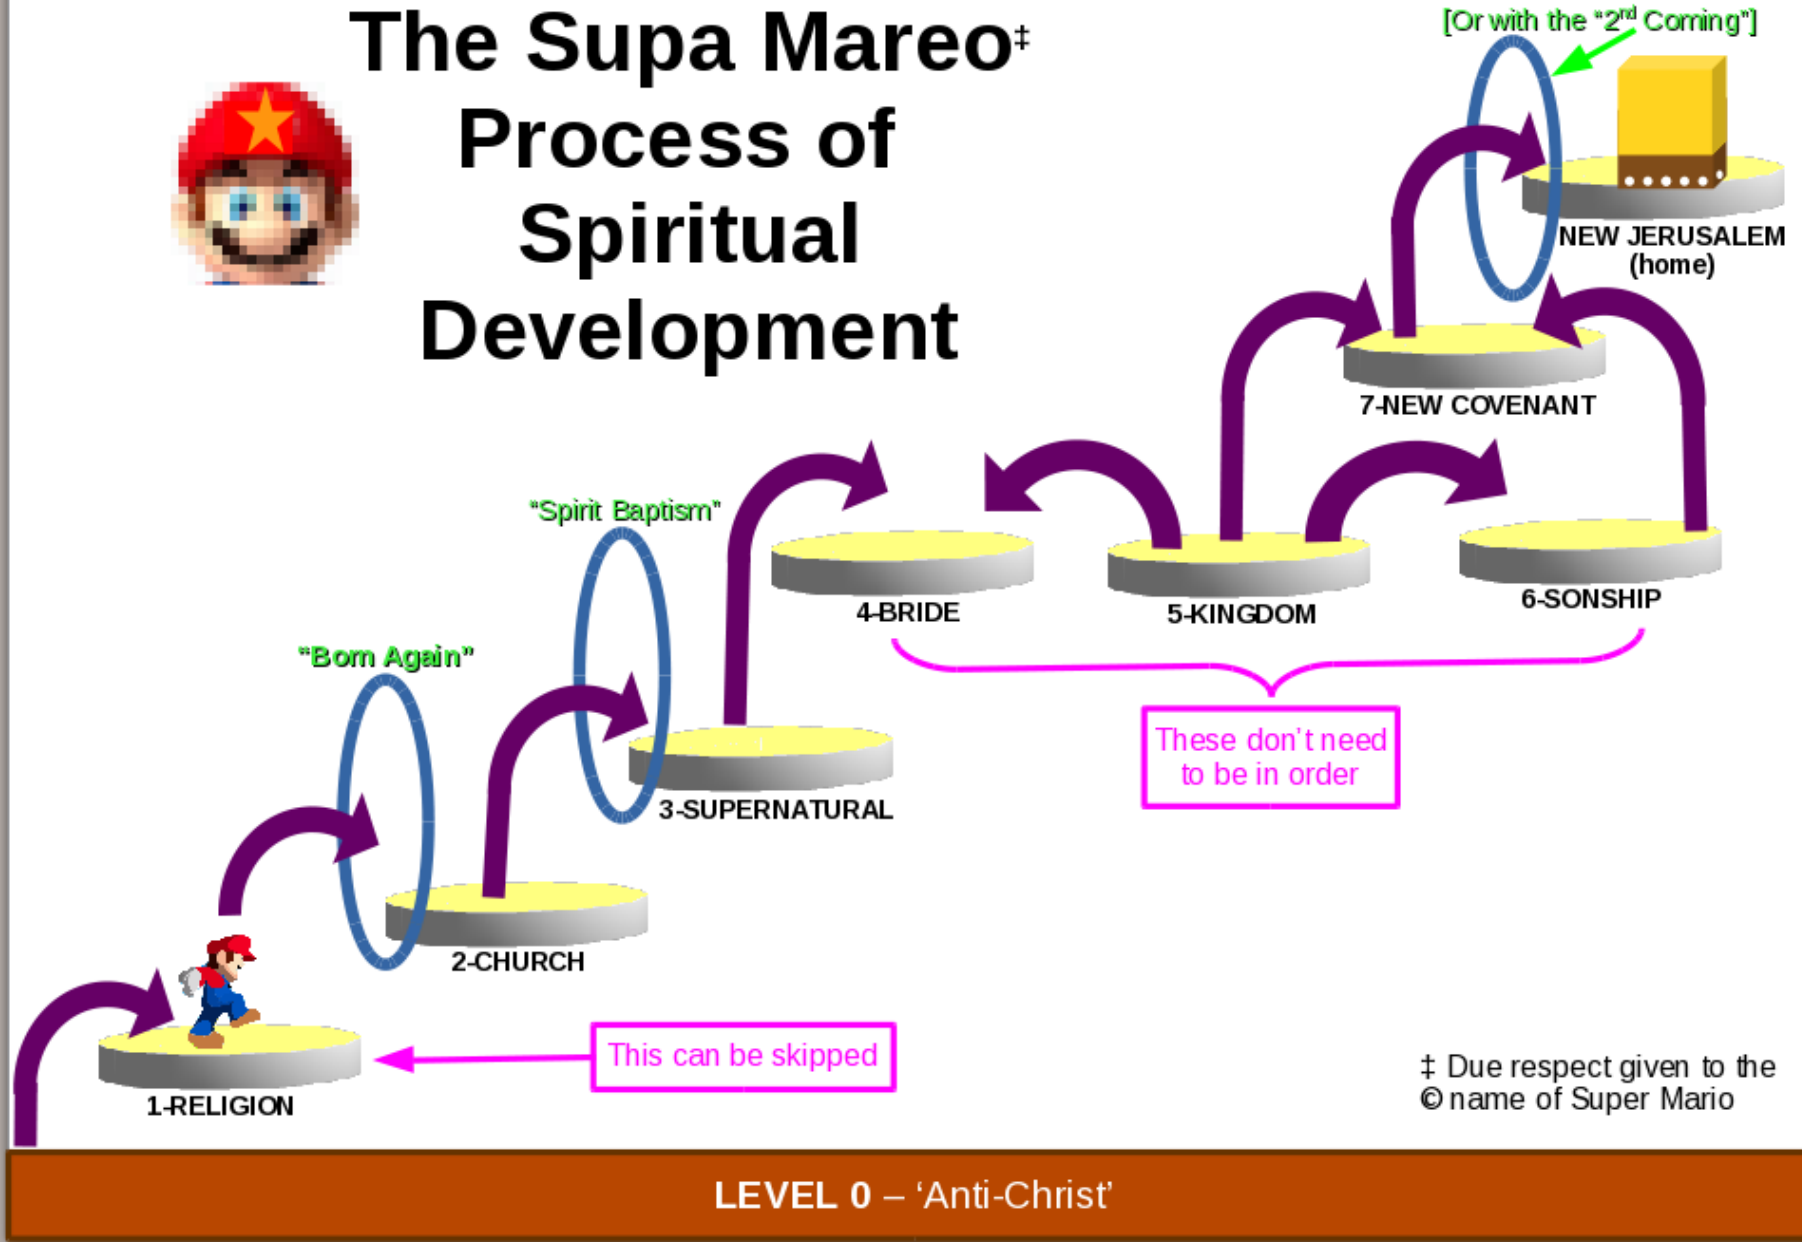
The Supa Mareo‡ Process of Spiritual Development

[Or with the "2$^{nd}$ Coming"]

NEW JERUSALEM (home)

7-NEW COVENANT

"Spirit Baptism"

4-BRIDE

5-KINGDOM

6-SONSHIP

"Born Again"

These don't need to be in order

3-SUPERNATURAL

2-CHURCH

This can be skipped

1-RELIGION

‡ Due respect given to the © name of Super Mario

LEVEL 0 – 'Anti-Christ'